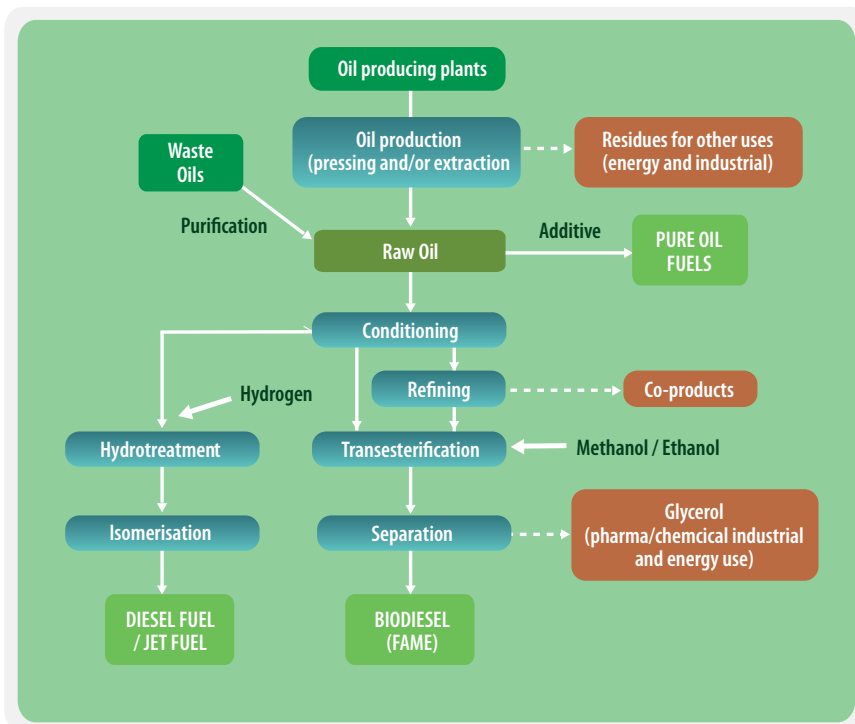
Oil producing plants

Oil production (pressing and/or extraction)

Residues for other uses (energy and industrial)

Waste Oils

Purification

Raw Oil

Additive

PURE OIL FUELS

Conditioning

Refining

Co-products

Hydrogen

Hydrotreatment

Transesterification

Methanol / Ethanol

Isomerisation

Separation

Glycerol (pharma/chemcical industrial and energy use)

DIESEL FUEL / JET FUEL

BIODIESEL (FAME)